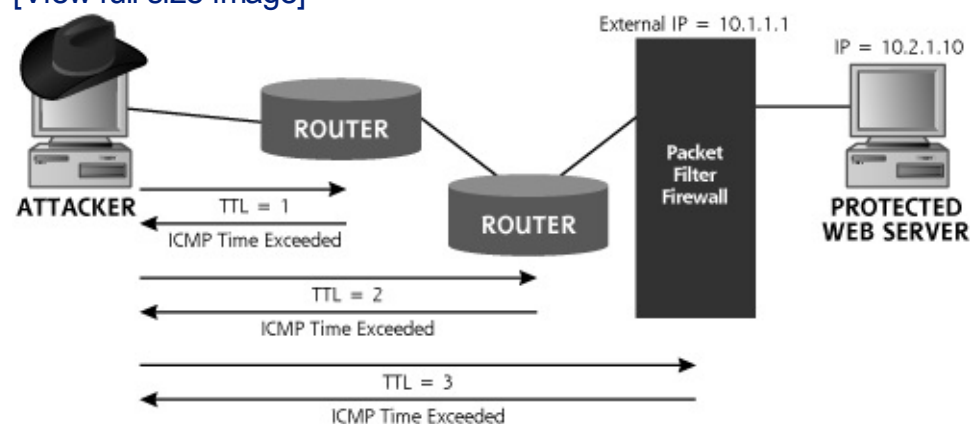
[View full size image]

External IP = 10.1.1.1

IP = 10.2.1.10

ROUTER

ROUTER

Packet Filter Firewall

ATTACKER

PROTECTED WEB SERVER

TTL = 1

ICMP Time Exceeded

TTL = 2

ICMP Time Exceeded

TTL = 3

ICMP Time Exceeded